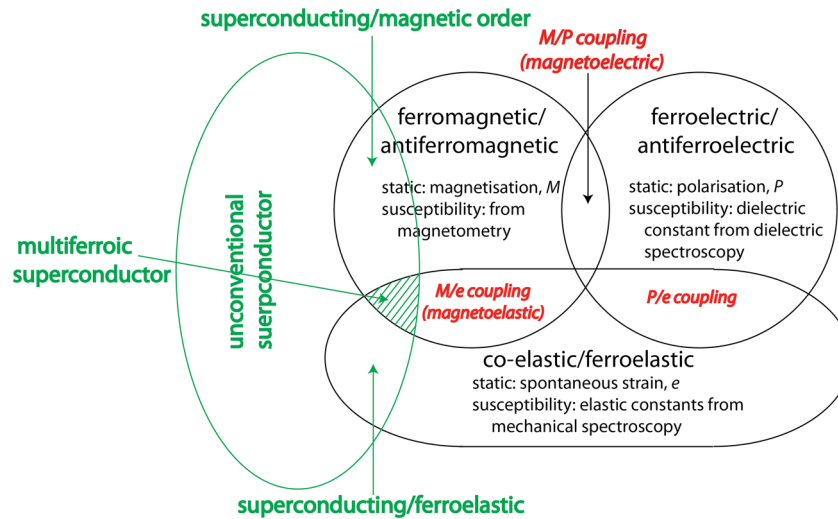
superconducting/magnetic order

M/P coupling (magnetoelectric)

ferromagnetic/ antiferromagnetic

static: magnetisation, $M$
susceptibility: from magnetometry

ferroelectric/ antiferroelectric

static: polarisation, $P$
susceptibility: dielectric constant from dielectric spectroscopy

unconventional suerpconductor

multiferroic superconductor

M/e coupling (magnetoelastic)

P/e coupling

co-elastic/ferroelastic

static: spontaneous strain, $e$
susceptibility: elastic constants from mechanical spectroscopy

superconducting/ferroelastic